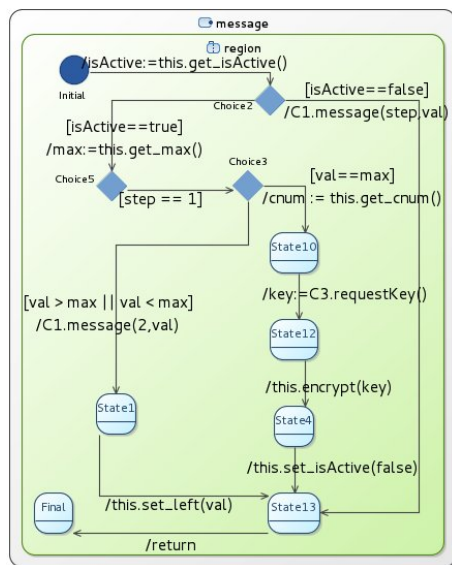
message

region

/isActive:=this.get_isActive()

Initial

Choice2

[isActive==false]
/C1.message(step,val)

[isActive==true]
/max:=this.get_max()

Choice5

Choice3

[step == 1]

[val==max]
/cnum := this.get_cnum()

State10

[val > max || val < max]
/C1.message(2,val)

/key:=C3.requestKey()

State12

/this.encrypt(key)

State1

State4

/this.set_isActive(false)

Final

/this.set_left(val)

State13

/return